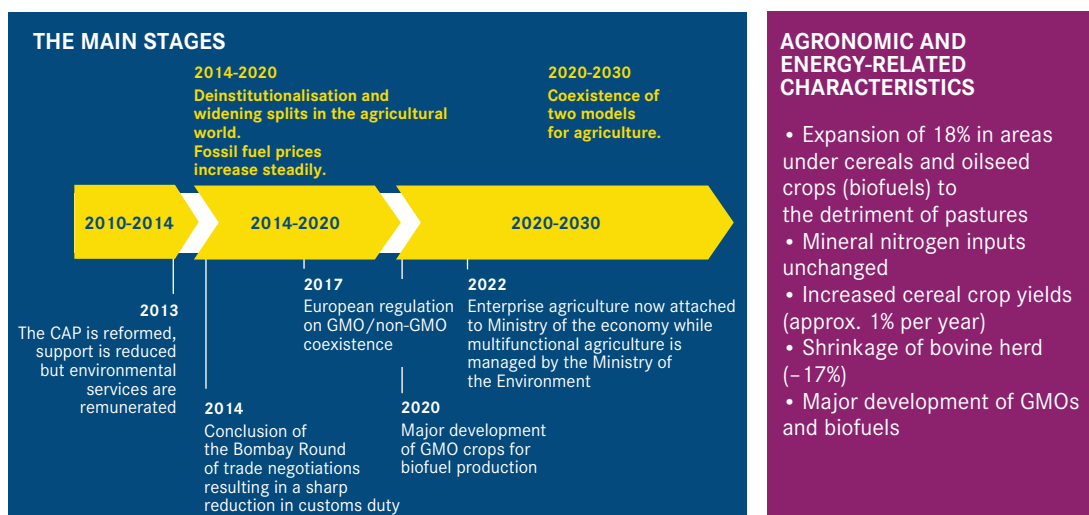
THE MAIN STAGES

2014-2020
Deinstitutionalisation and widening splits in the agricultural world.
Fossil fuel prices increase steadily.

2020-2030
Coexistence of two models for agriculture.

2010-2014

2014-2020

2020-2030

2013
The CAP is reformed, support is reduced but environmental services are remunerated

2014
Conclusion of the Bombay Round of trade negotiations resulting in a sharp reduction in customs duty

2017
European regulation on GMO/non-GMO coexistence

2020
Major development of GMO crops for biofuel production

2022
Enterprise agriculture now attached to Ministry of the economy while multifunctional agriculture is managed by the Ministry of the Environment

AGRONOMIC AND ENERGY-RELATED CHARACTERISTICS

• Expansion of 18% in areas under cereals and oilseed crops (biofuels) to the detriment of pastures
• Mineral nitrogen inputs unchanged
• Increased cereal crop yields (approx. 1% per year)
• Shrinkage of bovine herd (–17%)
• Major development of GMOs and biofuels